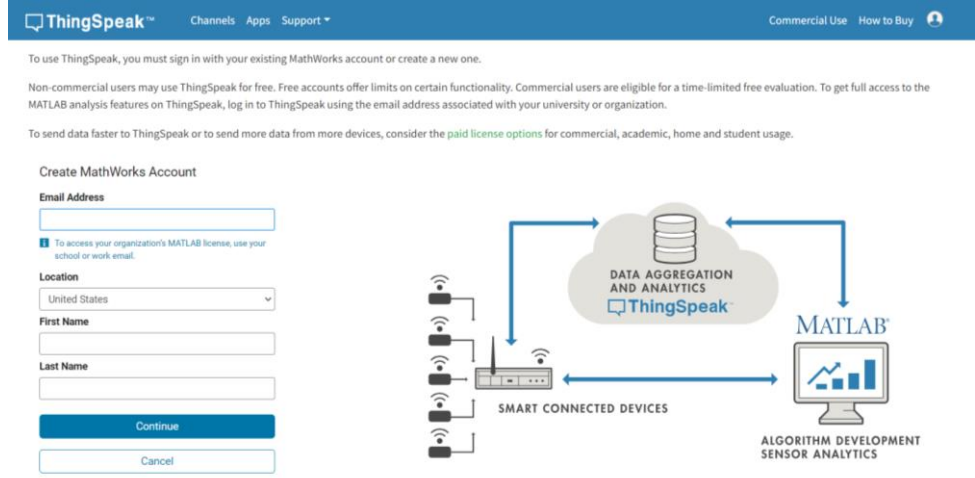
ThingSpeak™ Channels Apps Support ▾ Commercial Use How to Buy

To use ThingSpeak, you must sign in with your existing MathWorks account or create a new one.

Non-commercial users may use ThingSpeak for free. Free accounts offer limits on certain functionality. Commercial users are eligible for a time-limited free evaluation. To get full access to the MATLAB analysis features on ThingSpeak, log in to ThingSpeak using the email address associated with your university or organization.

To send data faster to ThingSpeak or to send more data from more devices, consider the paid license options for commercial, academic, home and student usage.

Create MathWorks Account

Email Address

To access your organization's MATLAB license, use your school or work email.

Location

United States

First Name

Last Name

Continue

Cancel

DATA AGGREGATION AND ANALYTICS

ThingSpeak™

MATLAB®

SMART CONNECTED DEVICES

ALGORITHM DEVELOPMENT SENSOR ANALYTICS